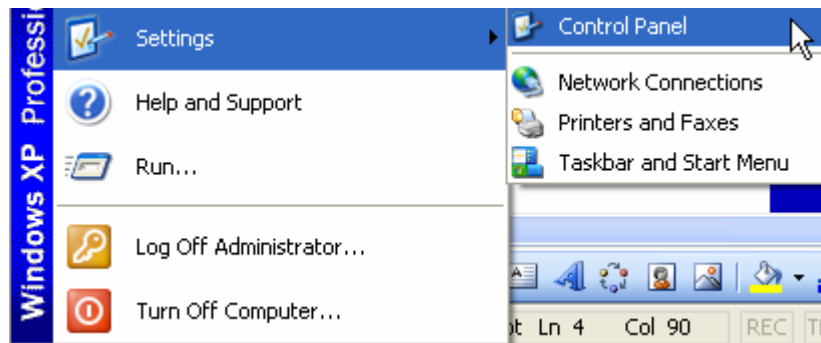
Windows XP Professi

Settings

Help and Support

Run...

Log Off Administrator...

Turn Off Computer...

Control Panel

Network Connections

Printers and Faxes

Taskbar and Start Menu

pt Ln 4 Col 90 REC T